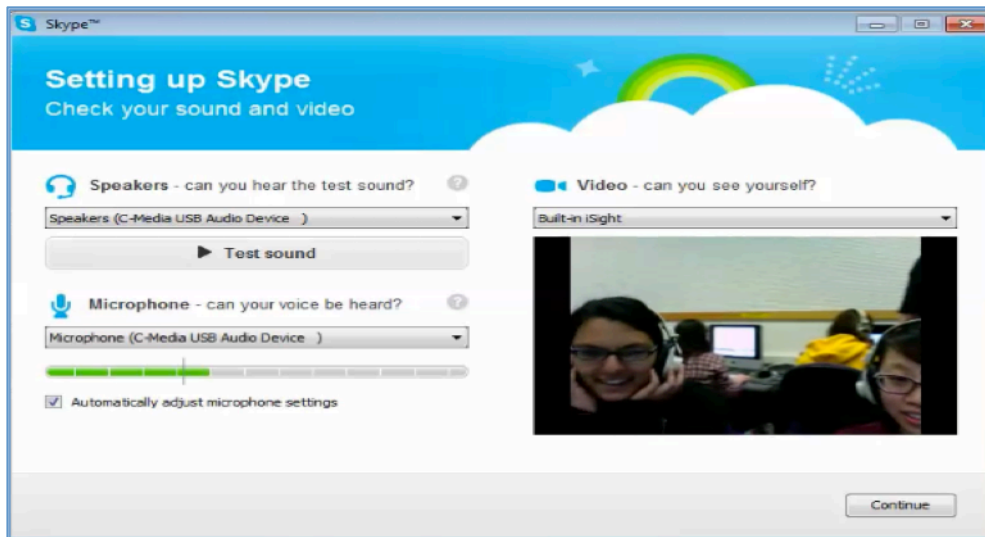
Skype™

Setting up Skype
Check your sound and video

Speakers - can you hear the test sound?

Speakers (C-Media USB Audio Device )

Test sound

Microphone - can your voice be heard?

Microphone (C-Media USB Audio Device )

Automatically adjust microphone settings

Video - can you see yourself?

Built-in iSight

Continue